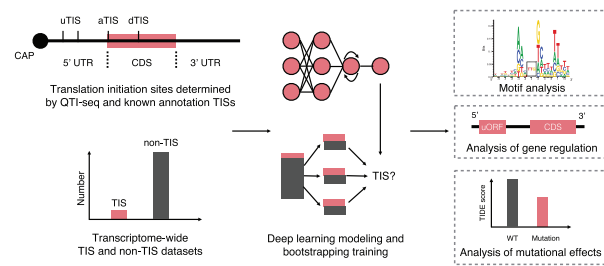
CAP

uTIS aTIS dTIS

5' UTR CDS 3' UTR

Translation initiation sites determined by QTI-seq and known annotation TISs

non-TIS

Number

TIS

Transcriptome-wide TIS and non-TIS datasets

TIS?

Deep learning modeling and bootstrapping training

Motif analysis

5' uORF CDS 3'

Analysis of gene regulation

TIDE score

WT Mutation

Analysis of mutational effects